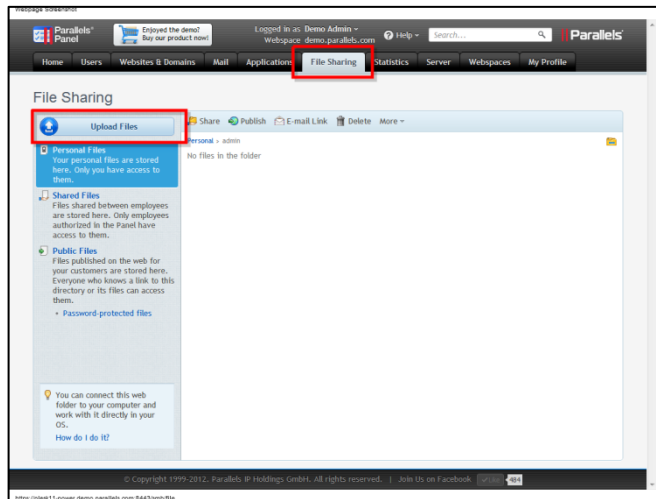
Webpage Screenshot

Parallels® Panel

Enjoyed the demo? Buy our product now!

Logged in as Demo Admin ▾
Webspace demo.parallels.com

Help ▾

Search...

Parallels

Home Users Websites & Domains Mail Applications File Sharing Statistics Server Webspaces My Profile

File Sharing

Upload Files

Personal Files
Your personal files are stored here. Only you have access to them.

Shared Files
Files shared between employees are stored here. Only employees authorized in the Panel have access to them.

Public Files
Files published on the web for your customers are stored here. Everyone who knows a link to this directory or its files can access them.

• Password-protected files

You can connect this web folder to your computer and work with it directly in your OS.
How do I do it?

Share Publish E-mail Link Delete More ▾

Personal › admin

No files in the folder

© Copyright 1999-2012. Parallels IP Holdings GmbH. All rights reserved. | Join Us on Facebook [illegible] 484

https://plesk11-power.demo.parallels.com:8443/smb/file